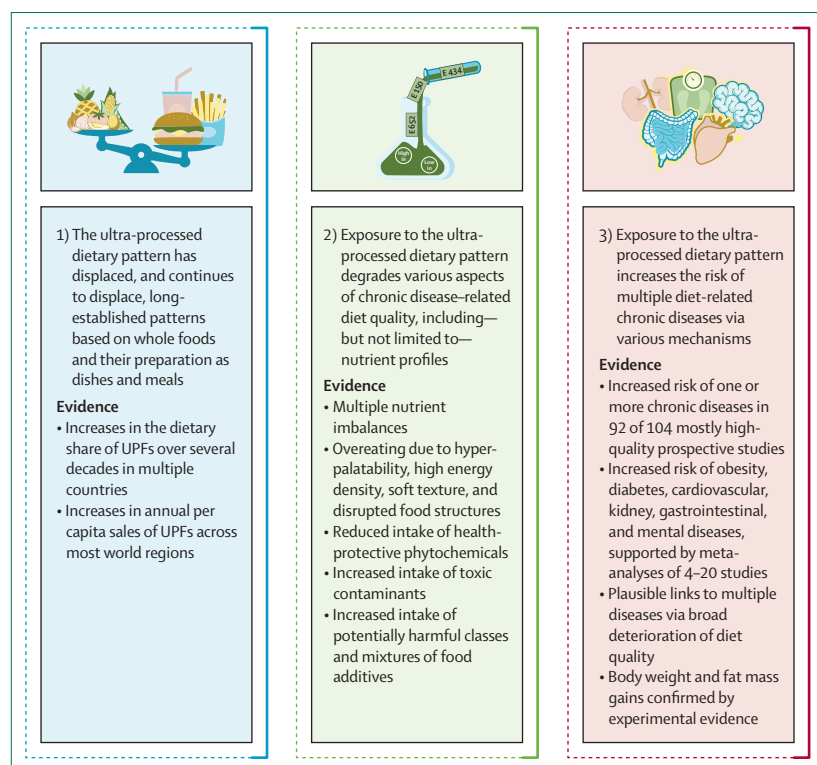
E 434

E 150

E 652

High in

Low in

1) The ultra-processed dietary pattern has displaced, and continues to displace, long-established patterns based on whole foods and their preparation as dishes and meals

Evidence
• Increases in the dietary share of UPFs over several decades in multiple countries
• Increases in annual per capita sales of UPFs across most world regions

2) Exposure to the ultra-processed dietary pattern degrades various aspects of chronic disease–related diet quality, including—but not limited to—nutrient profiles

Evidence
• Multiple nutrient imbalances
• Overeating due to hyper-palatability, high energy density, soft texture, and disrupted food structures
• Reduced intake of health-protective phytochemicals
• Increased intake of toxic contaminants
• Increased intake of potentially harmful classes and mixtures of food additives

3) Exposure to the ultra-processed dietary pattern increases the risk of multiple diet-related chronic diseases via various mechanisms

Evidence
• Increased risk of one or more chronic diseases in 92 of 104 mostly high-quality prospective studies
• Increased risk of obesity, diabetes, cardiovascular, kidney, gastrointestinal, and mental diseases, supported by meta-analyses of 4–20 studies
• Plausible links to multiple diseases via broad deterioration of diet quality
• Body weight and fat mass gains confirmed by experimental evidence